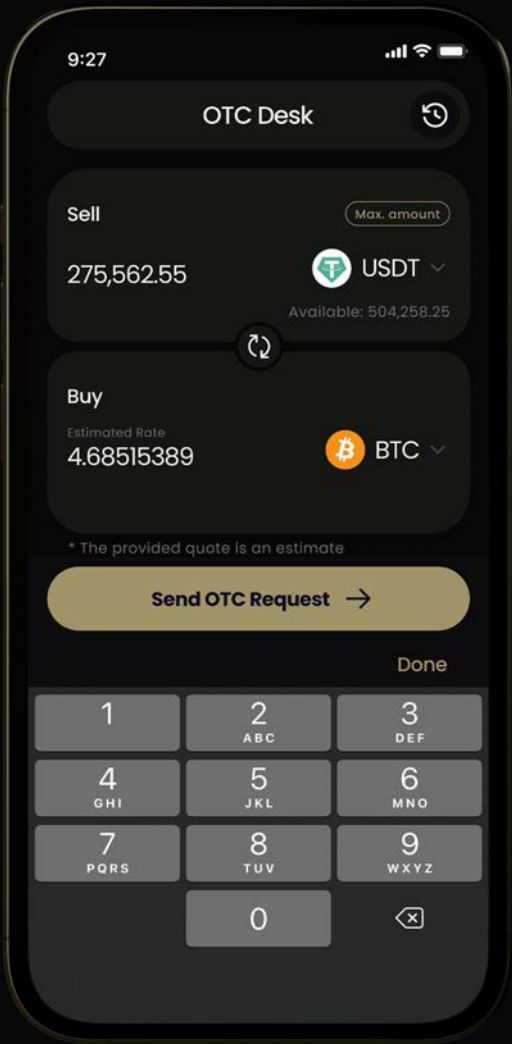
9:27

OTC Desk

Sell

Max. amount

275,562.55

USDT

Available: 504,258.25

Buy

Estimated Rate

4.68515389

BTC

* The provided quote is an estimate

Send OTC Request →

Done

| 1 | 2 ABC | 3 DEF |
|---|---|---|
| 4 GHI | 5 JKL | 6 MNO |
| 7 PQRS | 8 TUV | 9 WXYZ |
| | 0 | |